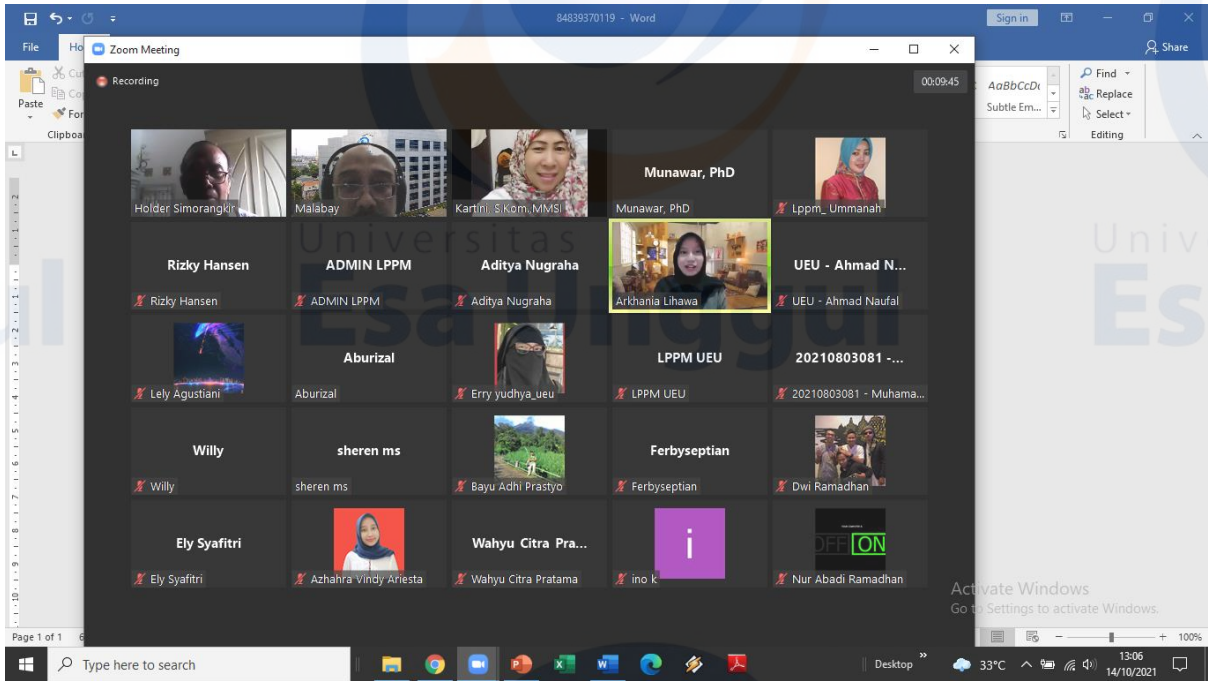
84839370119 - Word

Sign in

File Ho

Share

Paste

Clipboa

Zoom Meeting

Recording

00:09:45

AaBbCcDc

Subtle Em...

Find

Replace

Select

Editing

Holder Simorangkir

Malabay

Kartini, S.Kom, MMSI

Munawar, PhD

Munawar, PhD

Lppm_Ummanah

Rizky Hansen

Rizky Hansen

ADMIN LPPM

ADMIN LPPM

Aditya Nugraha

Aditya Nugraha

Arkhania Lihawa

UEU - Ahmad N...

UEU - Ahmad Naufal

Lely Agustiani

Aburizal

Aburizal

Erry yudhya_ueu

LPPM UEU

LPPM UEU

20210803081 -...

20210803081 - Muhama...

Willy

Willy

sheren ms

sheren ms

Bayu Adhi Prastyo

Ferbyseptian

Ferbyseptian

Dwi Ramadhan

Ely Syafitri

Ely Syafitri

Azhahra Vindy Ariesta

Wahyu Citra Pra...

Wahyu Citra Pratama

i

ino k

OFF ON

Nur Abadi Ramadhan

Universitas Esa Unggul

Activate Windows
Go to Settings to activate Windows.

Page 1 of 1

100%

Type here to search

Desktop

33°C

13:06
14/10/2021